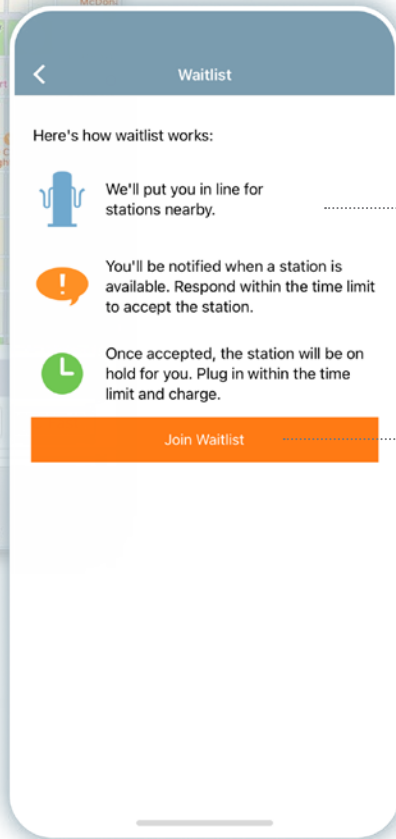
Waitlist

Here's how waitlist works:

We'll put you in line for stations nearby.

You'll be notified when a station is available. Respond within the time limit to accept the station.

Once accepted, the station will be on hold for you. Plug in within the time limit and charge.

Join Waitlist